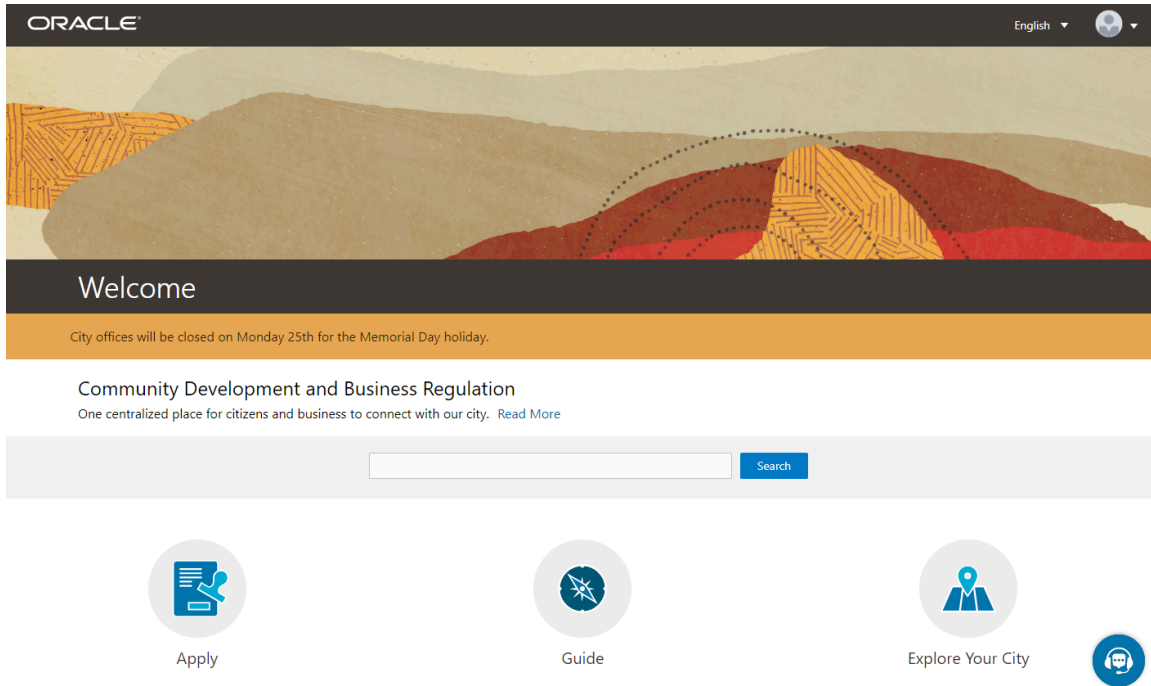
ORACLE

English

Welcome

City offices will be closed on Monday 25th for the Memorial Day holiday.

Community Development and Business Regulation

One centralized place for citizens and business to connect with our city. Read More

Search

Apply

Guide

Explore Your City